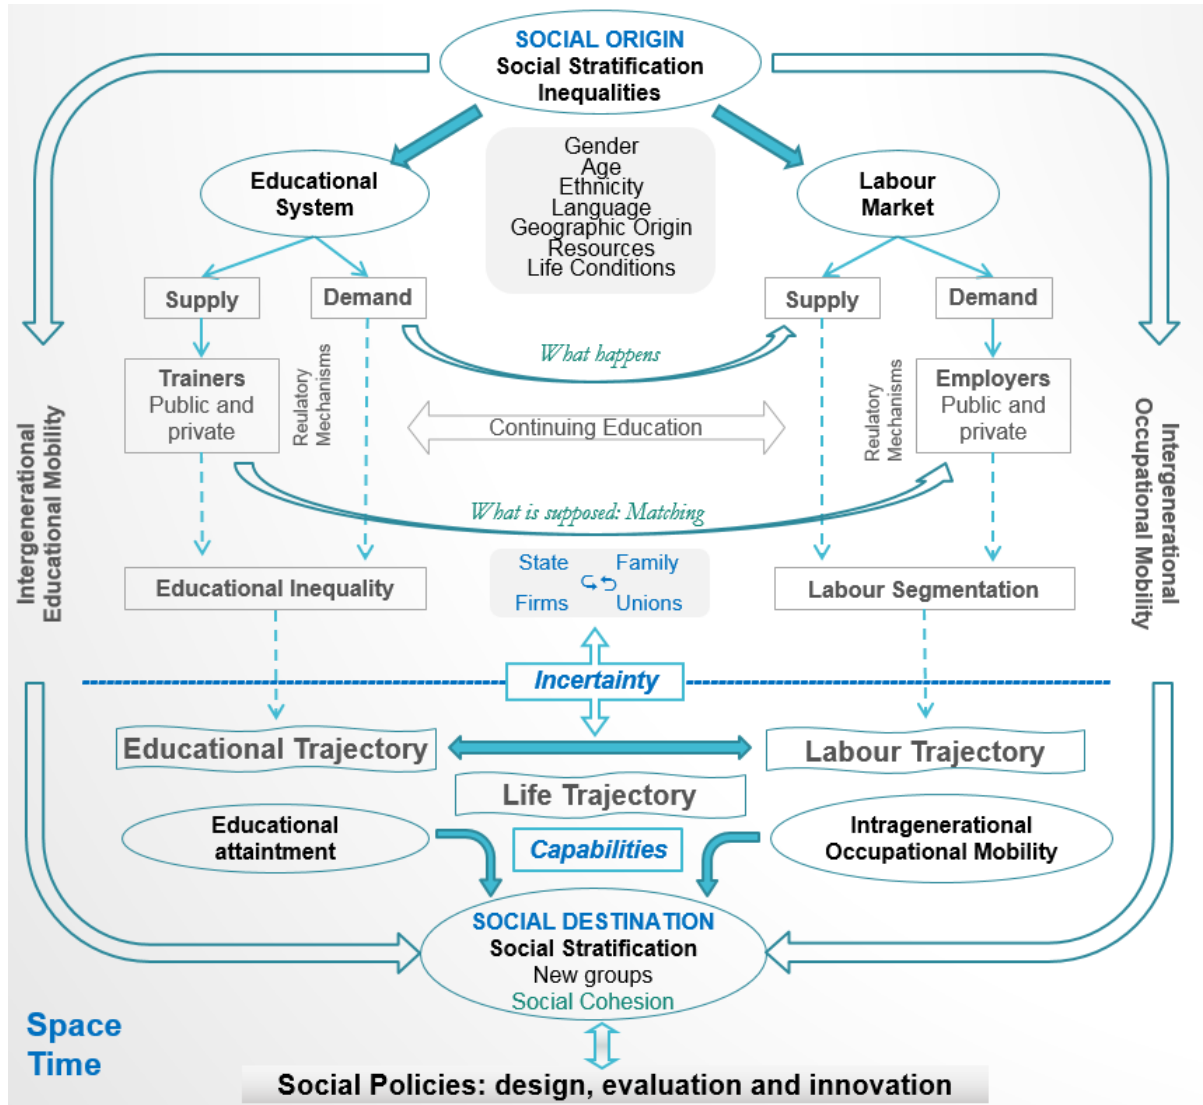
SOCIAL ORIGIN
Social Stratification
Inequalities

Gender
Age
Ethnicity
Language
Geographic Origin
Resources
Life Conditions

Educational System

Labour Market

Supply

Demand

Supply

Demand

What happens

Trainers
Public and private

Reulatory Mechanisms

Continuing Education

Reulatory Mechanisms

Employers
Public and private

What is supposed: Matching

Intergenerational Educational Mobility

Intergenerational Occupational Mobility

Educational Inequality

State
Family
Firms
Unions

Labour Segmentation

Incertainty

Educational Trajectory

Labour Trajectory

Life Trajectory

Educational attaintment

Capabilities

Intragenerational Occupational Mobility

SOCIAL DESTINATION
Social Stratification
New groups
Social Cohesion

Space
Time

Social Policies: design, evaluation and innovation